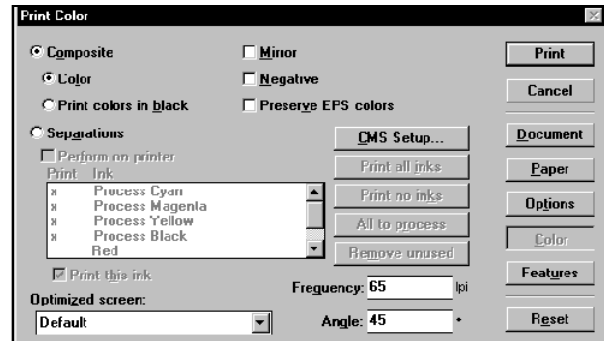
Print Color

Composite
Color
Print colors in black
Separations
Perform on printer
Print Ink
x Process Cyan
x Process Magenta
x Process Yellow
x Process Black
Red
Print this ink
Optimized screen:
Default

Mirror
Negative
Preserve EPS colors

CMS Setup...
Print all inks
Print no inks
All to process
Remove unused

Frequency: 65 lpi
Angle: 45 °

Print
Cancel
Document
Paper
Options
Color
Features
Reset